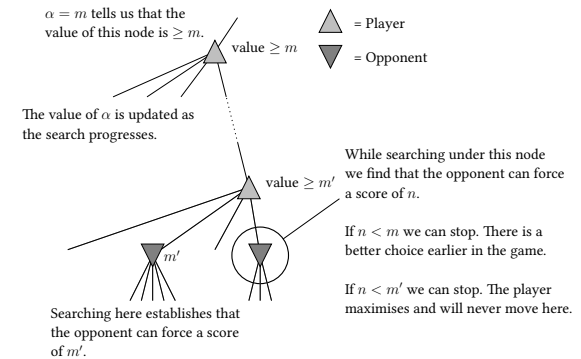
$\alpha = m$ tells us that the value of this node is $\geq m$.

value $\geq m$

= Player

= Opponent

The value of $\alpha$ is updated as the search progresses.

value $\geq m'$

While searching under this node we find that the opponent can force a score of $n$.

If $n < m$ we can stop. There is a better choice earlier in the game.

If $n < m'$ we can stop. The player maximises and will never move here.

$m'$

Searching here establishes that the opponent can force a score of $m'$.